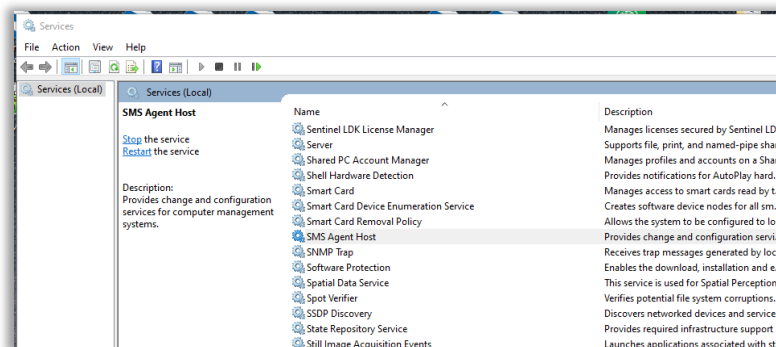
Services

File Action View Help

Services (Local)

Services (Local)

SMS Agent Host

Stop the service
Restart the service

Description:
Provides change and configuration services for computer management systems.

| Name | Description |
|---|---|
| Sentinel LDK License Manager | Manages licenses secured by Sentinel LD |
| Server | Supports file, print, and named-pipe shar |
| Shared PC Account Manager | Manages profiles and accounts on a Shar |
| Shell Hardware Detection | Provides notifications for AutoPlay hard |
| Smart Card | Manages access to smart cards read by t |
| Smart Card Device Enumeration Service | Creates software device nodes for all sm |
| Smart Card Removal Policy | Allows the system to be configured to lo |
| SMS Agent Host | Provides change and configuration servi |
| SNMP Trap | Receives trap messages generated by loc |
| Software Protection | Enables the download, installation and e |
| Spatial Data Service | This service is used for Spatial Perception |
| Spot Verifier | Verifies potential file system corruptions |
| SSDP Discovery | Discovers networked devices and service |
| State Repository Service | Provides required infrastructure support |
| Still Image Acquisition Events | Launches applications associated with st |